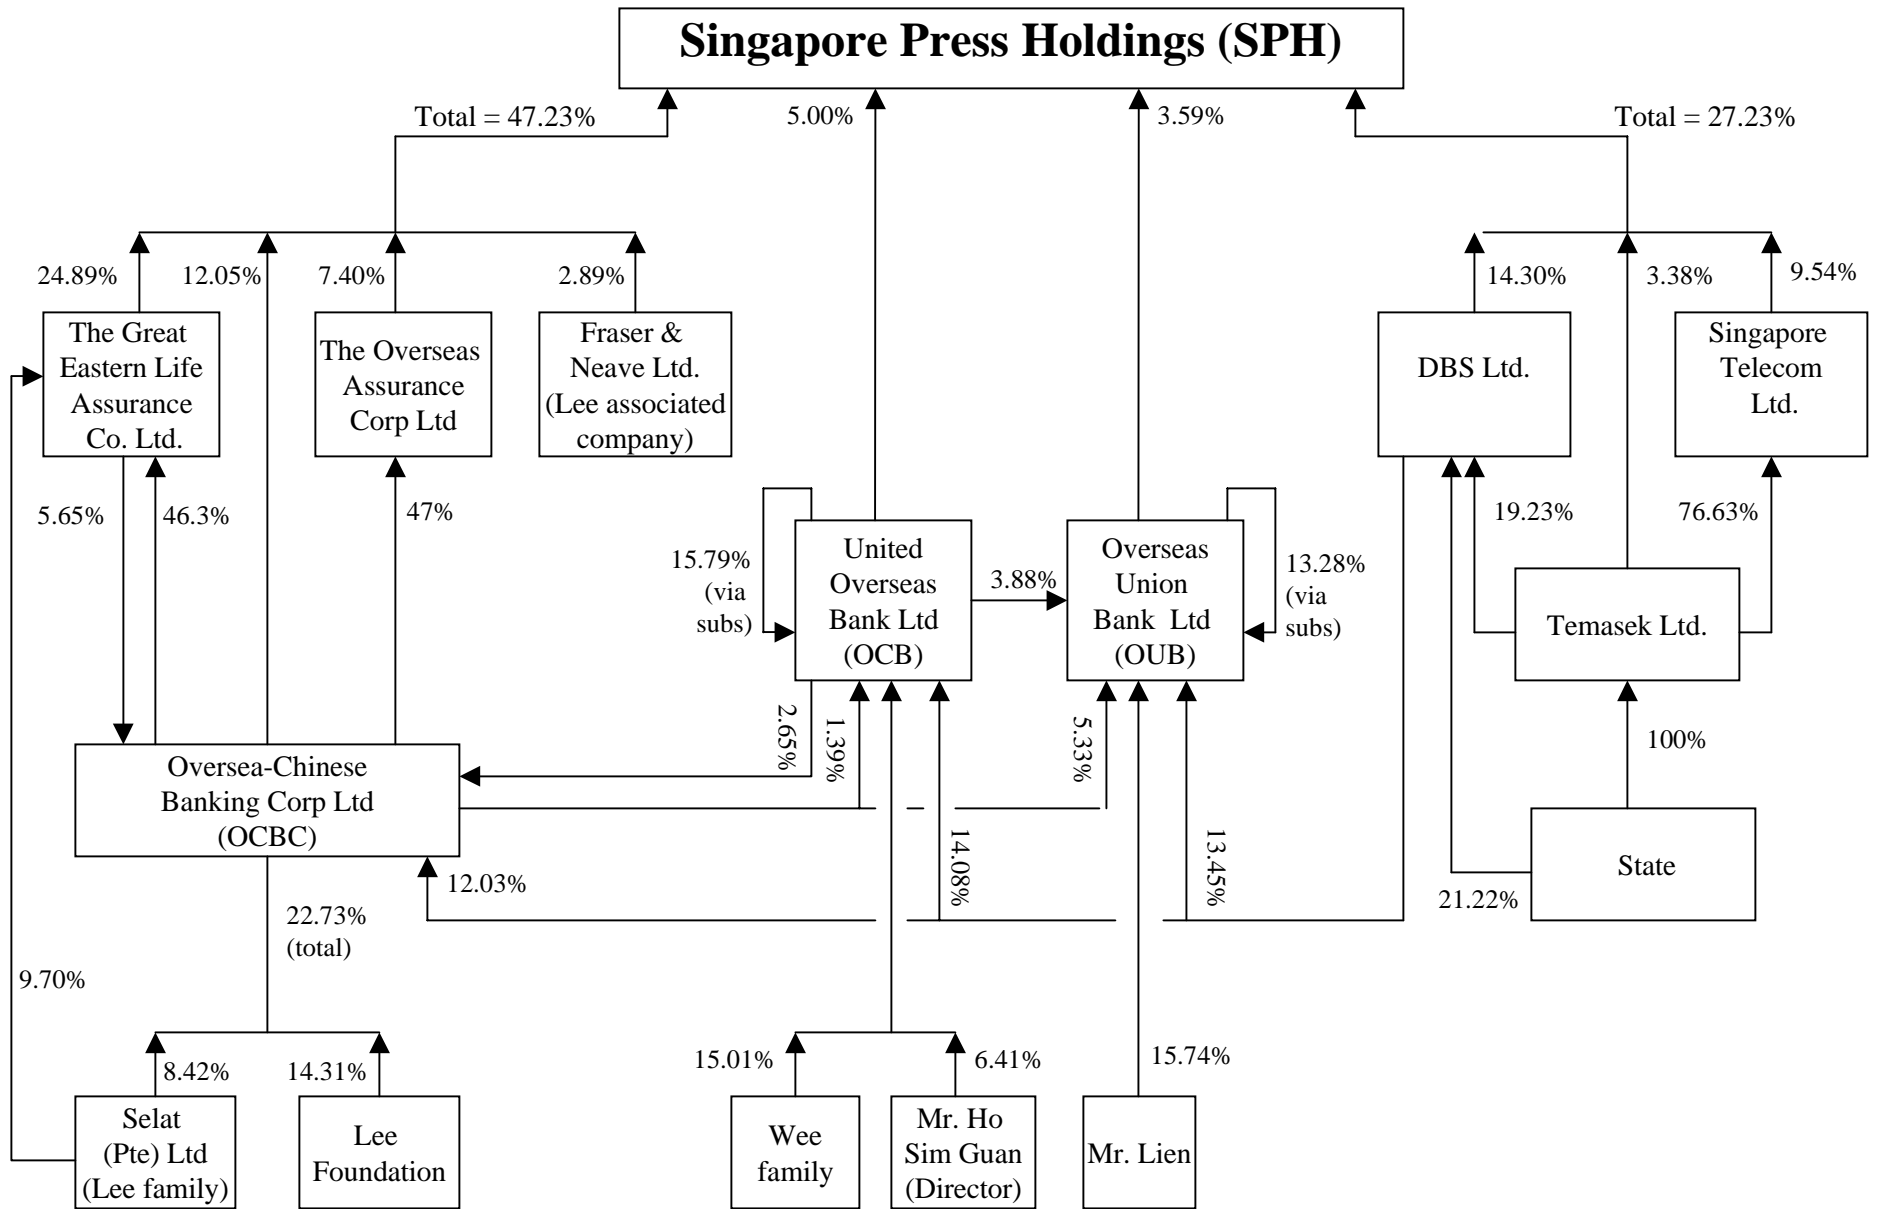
Singapore Press Holdings (SPH)

Total = 47.23%

5.00%

3.59%

Total = 27.23%

24.89%

12.05%

7.40%

2.89%

14.30%

3.38%

9.54%

The Great Eastern Life Assurance Co. Ltd.

The Overseas Assurance Corp Ltd

Fraser & Neave Ltd. (Lee associated company)

DBS Ltd.

Singapore Telecom Ltd.

5.65%

46.3%

47%

15.79% (via subs)

United Overseas Bank Ltd (OCB)

3.88%

Overseas Union Bank Ltd (OUB)

13.28% (via subs)

19.23%

76.63%

Temasek Ltd.

2.65%

1.39%

5.33%

100%

Oversea-Chinese Banking Corp Ltd (OCBC)

14.08%

13.45%

State

12.03%

21.22%

22.73% (total)

9.70%

8.42%

14.31%

15.01%

6.41%

15.74%

Selat (Pte) Ltd (Lee family)

Lee Foundation

Wee family

Mr. Ho Sim Guan (Director)

Mr. Lien